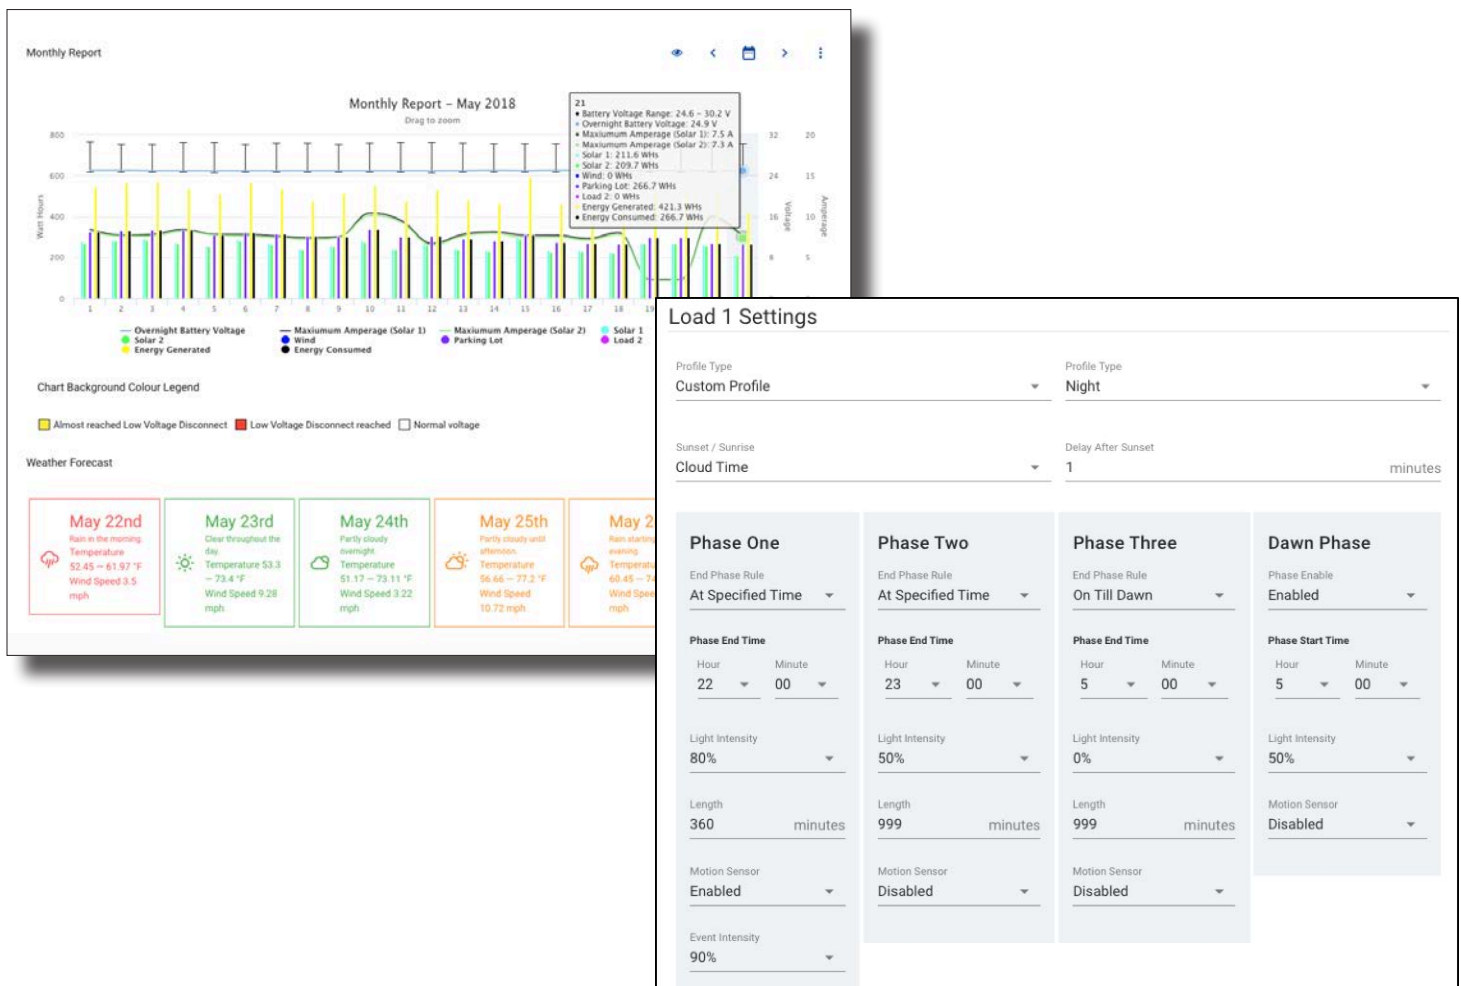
Monthly Report

Monthly Report – May 2018
Drag to zoom

800
600
400
200
0
Watt Hours

1 2 3 4 5 6 7 8 9 10 11 12 13 14 15 16 17 18 19

32
24
16
8
Voltage

20
15
10
5
Amperage

21
• Battery Voltage Range: 24.6 – 30.2 V
• Overnight Battery Voltage: 24.9 V
• Maxiumum Amperage (Solar 1): 7.5 A
• Maxiumum Amperage (Solar 2): 7.3 A
• Solar 1: 211.6 WHs
• Solar 2: 209.7 WHs
• Wind: 0 WHs
• Parking Lot: 266.7 WHs
• Load 2: 0 WHs
• Energy Generated: 421.3 WHs
• Energy Consumed: 266.7 WHs

Overnight Battery Voltage
Solar 2
Energy Generated
Maxiumum Amperage (Solar 1)
Wind
Energy Consumed
Maxiumum Amperage (Solar 2)
Parking Lot
Solar 1
Load 2

Chart Background Colour Legend

Almost reached Low Voltage Disconnect
Low Voltage Disconnect reached
Normal voltage

Weather Forecast

May 22nd
Rain in the morning.
Temperature 52.45 – 61.97 °F
Wind Speed 3.5 mph

May 23rd
Clear throughout the day.
Temperature 53.3 – 73.4 °F
Wind Speed 9.28 mph

May 24th
Partly cloudy overnight.
Temperature 51.17 – 73.11 °F
Wind Speed 3.22 mph

May 25th
Partly cloudy until afternoon.
Temperature 56.66 – 77.2 °F
Wind Speed 10.72 mph

May 2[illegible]
Rain starting evening.
Temperatu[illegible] 60.45 – 7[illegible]
Wind Spee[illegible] mph

Load 1 Settings

Profile Type
Custom Profile

Profile Type
Night

Sunset / Sunrise
Cloud Time

Delay After Sunset
1
minutes

Phase One
End Phase Rule
At Specified Time
Phase End Time
Hour
22
Minute
00
Light Intensity
80%
Length
360
minutes
Motion Sensor
Enabled
Event Intensity
90%

Phase Two
End Phase Rule
At Specified Time
Phase End Time
Hour
23
Minute
00
Light Intensity
50%
Length
999
minutes
Motion Sensor
Disabled

Phase Three
End Phase Rule
On Till Dawn
Phase End Time
Hour
5
Minute
00
Light Intensity
0%
Length
999
minutes
Motion Sensor
Disabled

Dawn Phase
Phase Enable
Enabled
Phase Start Time
Hour
5
Minute
00
Light Intensity
50%
Motion Sensor
Disabled